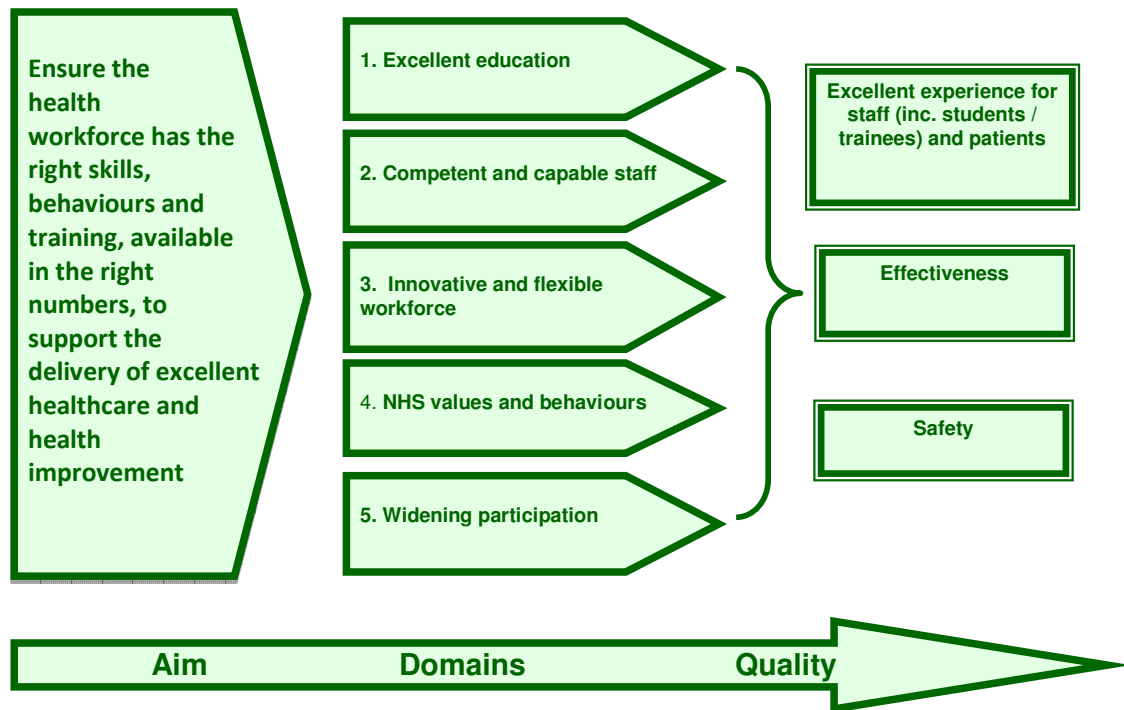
Ensure the health workforce has the right skills, behaviours and training, available in the right numbers, to support the delivery of excellent healthcare and health improvement

1. Excellent education

2. Competent and capable staff

3. Innovative and flexible workforce

4. NHS values and behaviours

5. Widening participation

Excellent experience for staff (inc. students / trainees) and patients

Effectiveness

Safety

Aim Domains Quality